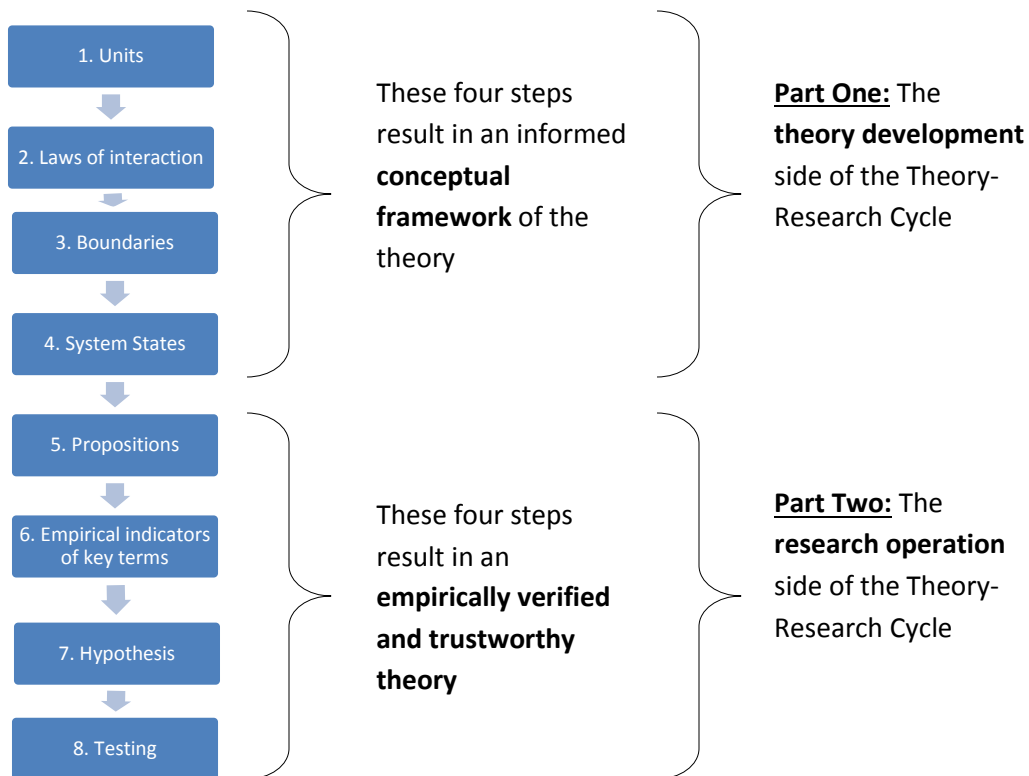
1. Units

2. Laws of interaction

3. Boundaries

4. System States

These four steps result in an informed **conceptual framework** of the theory

**Part One:** The **theory development** side of the Theory-Research Cycle

5. Propositions

6. Empirical indicators of key terms

7. Hypothesis

8. Testing

These four steps result in an **empirically verified and trustworthy theory**

**Part Two:** The **research operation** side of the Theory-Research Cycle